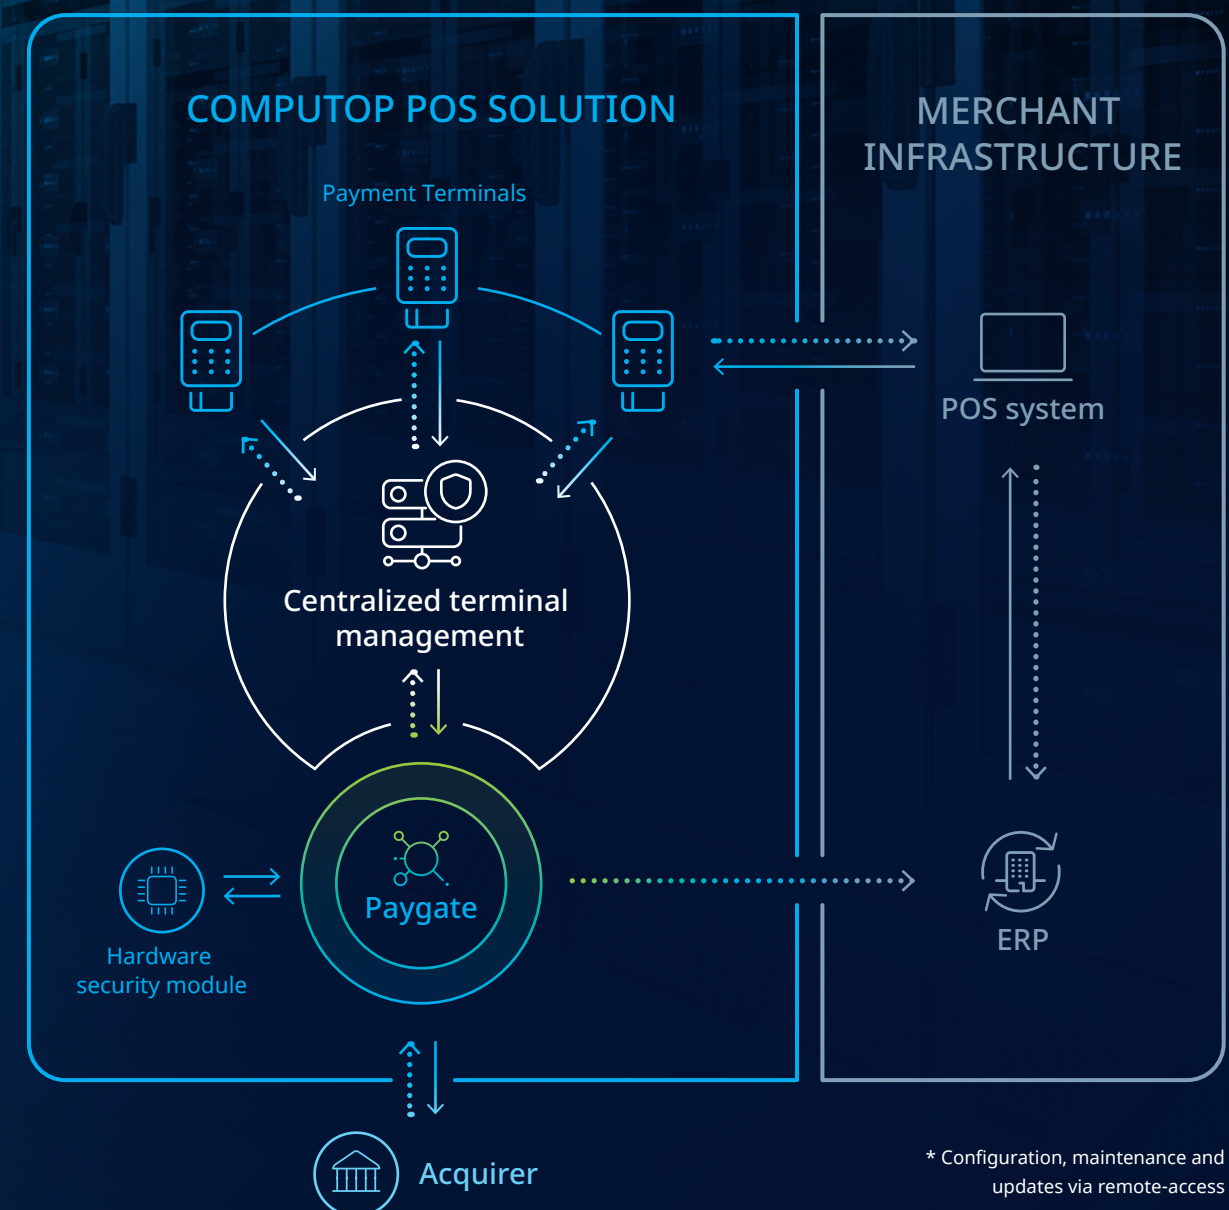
COMPUTOP POS SOLUTION

MERCHANT INFRASTRUCTURE

Payment Terminals

POS system

Centralized terminal management

ERP

Paygate

Hardware security module

Acquirer

* Configuration, maintenance and updates via remote-access